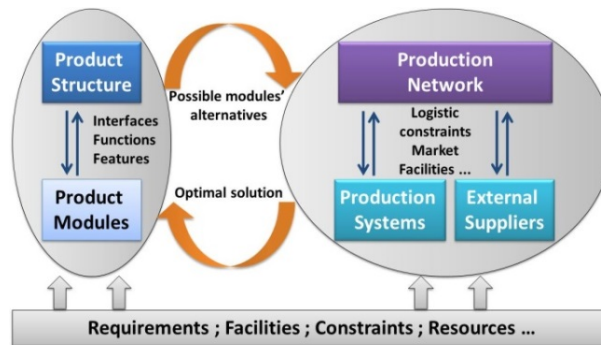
Product Structure

Interfaces
Functions
Features

Product Modules

Possible modules' alternatives

Optimal solution

Production Network

Logistic constraints
Market
Facilities ...

Production Systems

External Suppliers

Requirements ; Facilities ; Constraints ; Resources ...